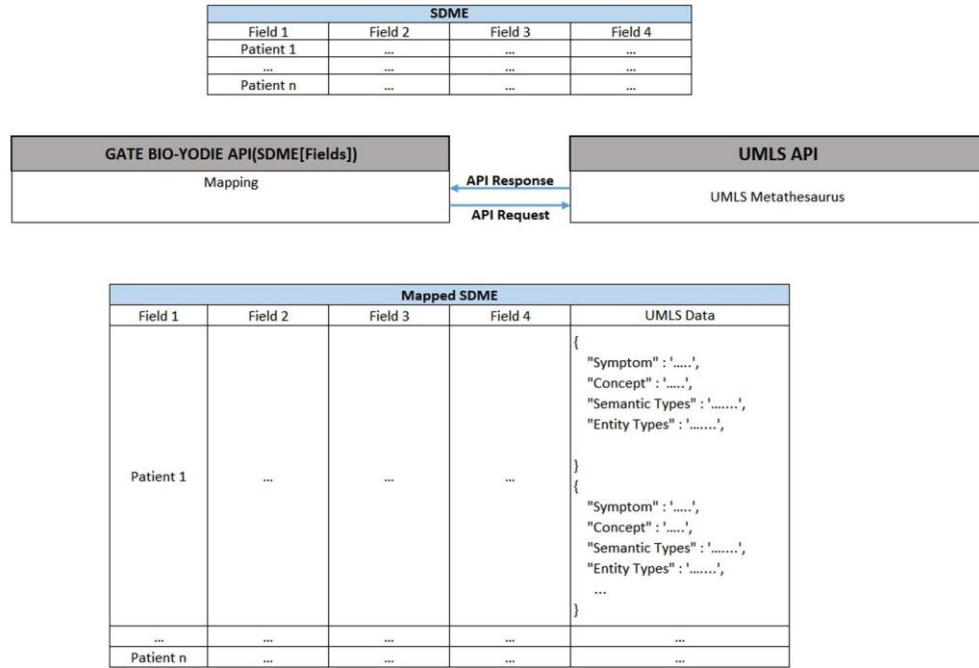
| SDME | | | |
|---|---|---|---|
| Field 1 | Field 2 | Field 3 | Field 4 |
| Patient 1 | ... | ... | ... |
| ... | ... | ... | ... |
| Patient n | ... | ... | ... |

GATE BIO-YODIE API(SDME[Fields])

Mapping

API Response

API Request

UMLS API

UMLS Metathesaurus

| Mapped SDME | | | | |
|---|---|---|---|---|
| Field 1 | Field 2 | Field 3 | Field 4 | UMLS Data |
| Patient 1 | ... | ... | ... | { "Symptom" : '.....', "Concept" : '.....', "Semantic Types" : '.......', "Entity Types" : '.......', } { "Symptom" : '.....', "Concept" : '.....', "Semantic Types" : '.......', "Entity Types" : '.......', ... } |
| ... | ... | ... | ... | ... |
| Patient n | ... | ... | ... | ... |